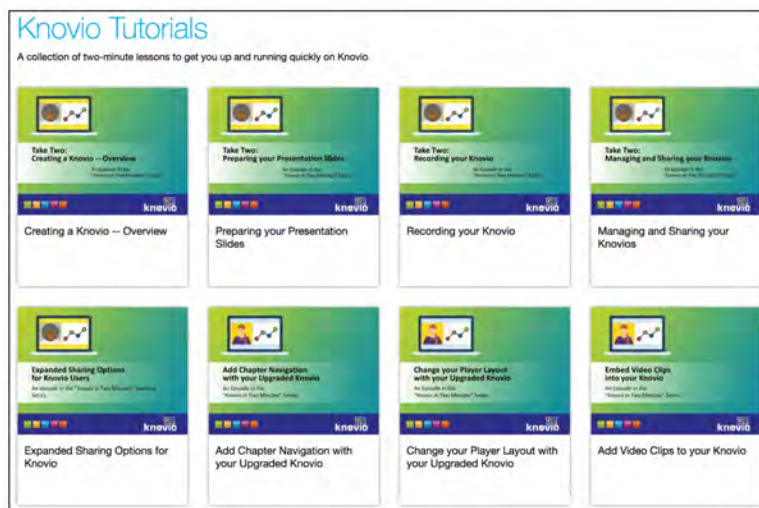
Knovio Tutorials

A collection of two-minute lessons to get you up and running quickly on Knovio

Take Two:
Creating a Knovio -- Overview

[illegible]

knovio

Creating a Knovio -- Overview

Take Two:
Preparing your Presentation Slides

An Episode in the "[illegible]" Series

knovio

Preparing your Presentation Slides

Take Two:
Recording your Knovio

An Episode in the "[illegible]" Series

knovio

Recording your Knovio

Take Two:
Managing and Sharing your Knovios

An Episode in the "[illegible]" Series

knovio

Managing and Sharing your Knovios

Expanded Sharing Options for Knovio Users

An Episode in the "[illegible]" Series

knovio

Expanded Sharing Options for Knovio

Add Chapter Navigation with your Upgraded Knovio

An Episode in the "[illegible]" Series

knovio

Add Chapter Navigation with your Upgraded Knovio

Change your Player Layout with your Upgraded Knovio

An Episode in the "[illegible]" Series

knovio

Change your Player Layout with your Upgraded Knovio

Embed Video Clips into your Knovio

An Episode in the "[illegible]" Series

knovio

Add Video Clips to your Knovio